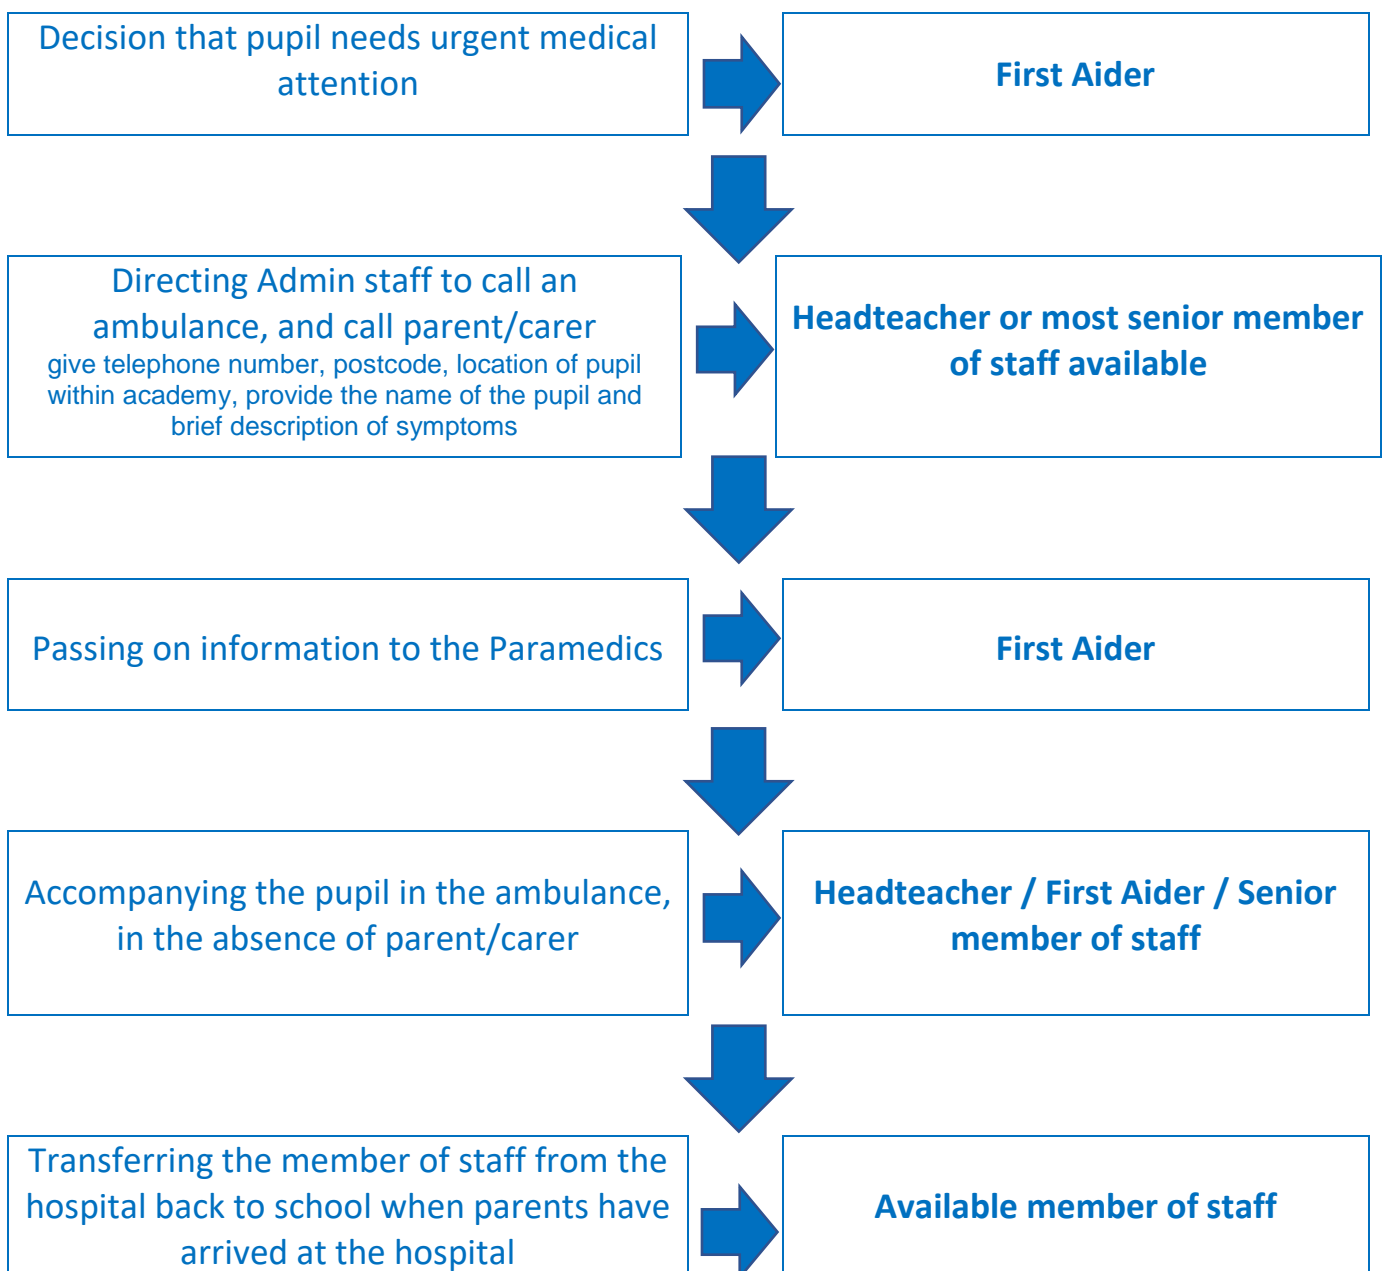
Decision that pupil needs urgent medical attention

First Aider

Directing Admin staff to call an ambulance, and call parent/carer
give telephone number, postcode, location of pupil within academy, provide the name of the pupil and brief description of symptoms

Headteacher or most senior member of staff available

Passing on information to the Paramedics

First Aider

Accompanying the pupil in the ambulance, in the absence of parent/carer

Headteacher / First Aider / Senior member of staff

Transferring the member of staff from the hospital back to school when parents have arrived at the hospital

Available member of staff